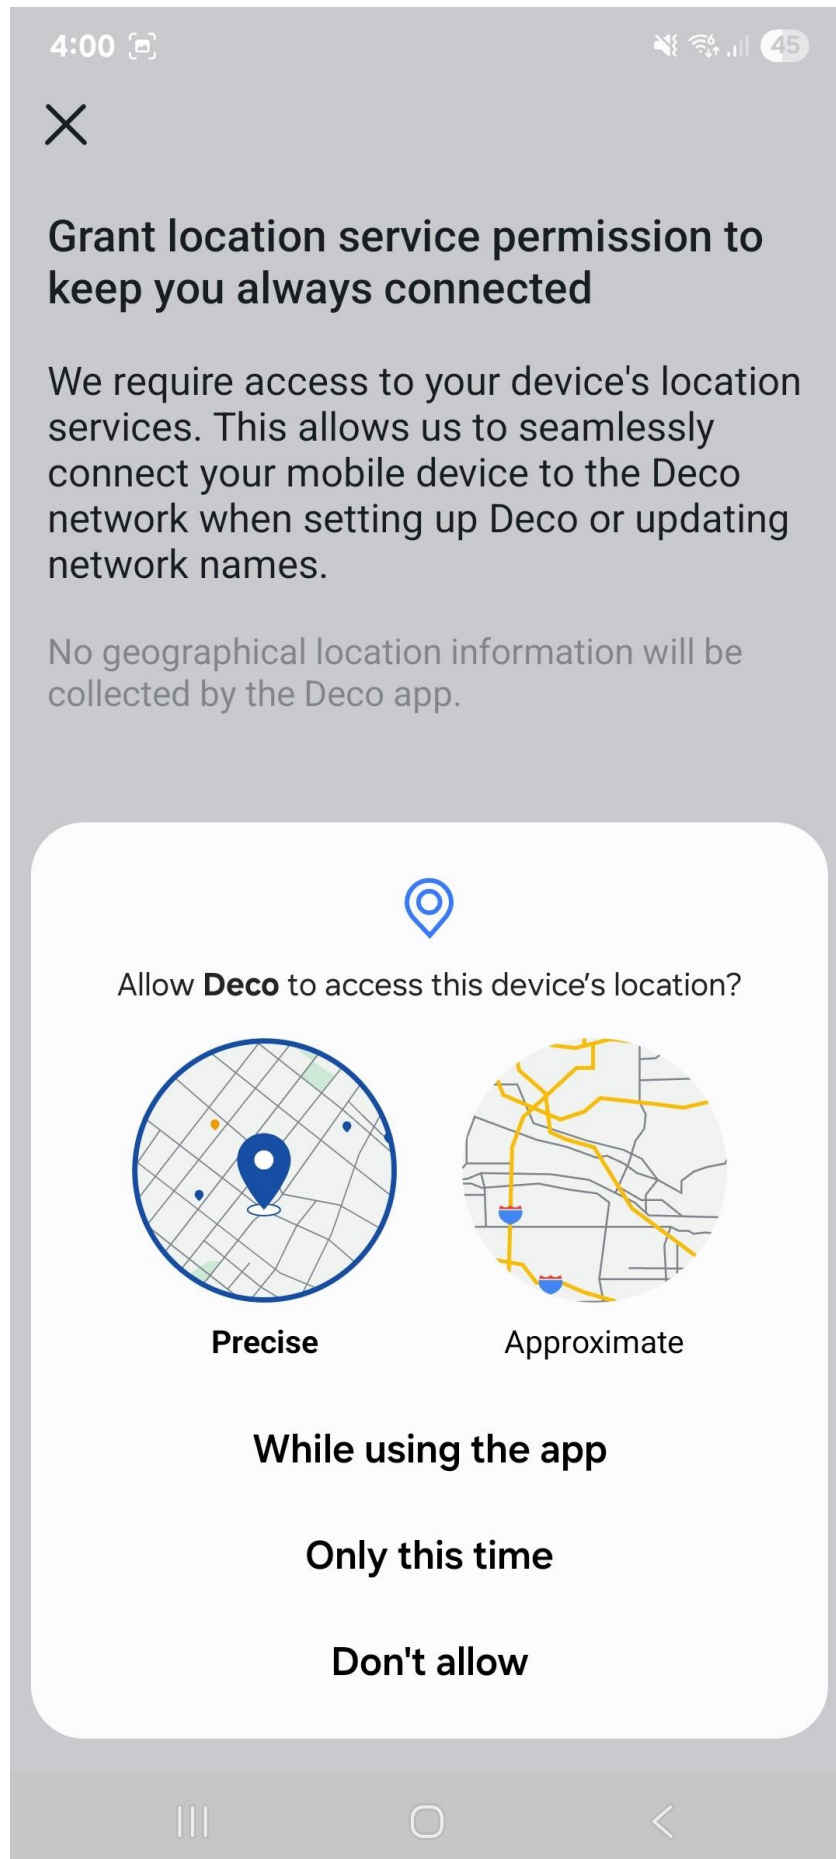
4:00 45

Grant location service permission to keep you always connected

We require access to your device's location services. This allows us to seamlessly connect your mobile device to the Deco network when setting up Deco or updating network names.

No geographical location information will be collected by the Deco app.

Allow **Deco** to access this device's location?

Precise

Approximate

While using the app

Only this time

Don't allow